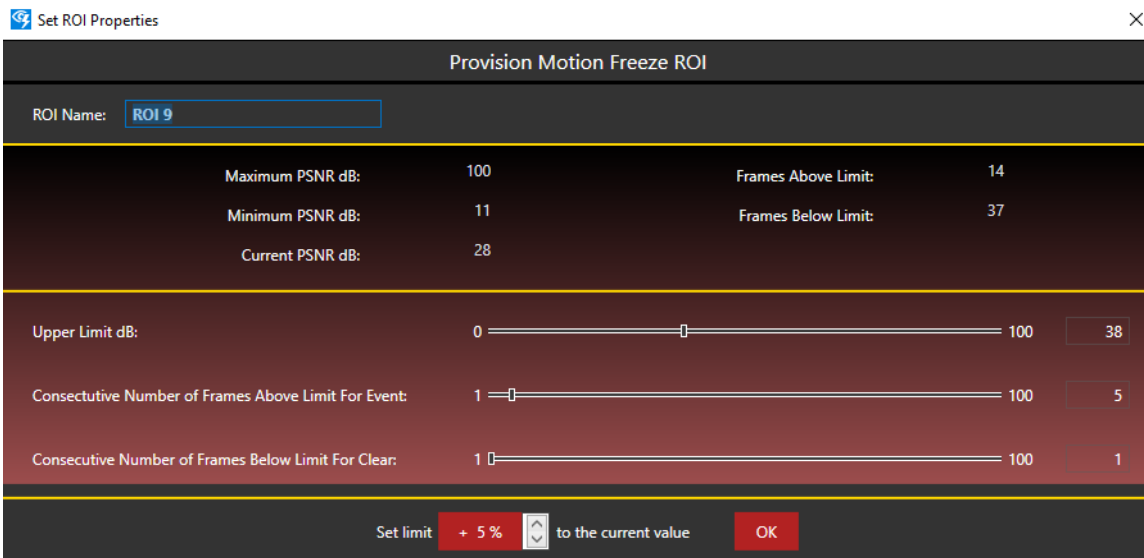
Set ROI Properties

Provision Motion Freeze ROI

ROI Name: ROI 9

Maximum PSNR dB: 100

Minimum PSNR dB: 11

Current PSNR dB: 28

Frames Above Limit: 14

Frames Below Limit: 37

Upper Limit dB: 0 100 38

Consecutive Number of Frames Above Limit For Event: 1 100 5

Consecutive Number of Frames Below Limit For Clear: 1 100 1

Set limit + 5 % to the current value OK